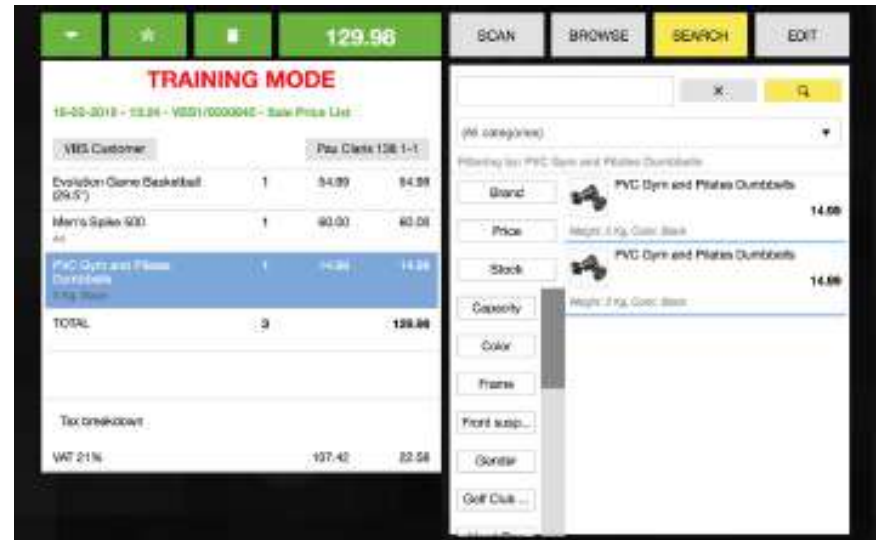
129.98

SCAN
BROWSE
SEARCH
EDIT

TRAINING MODE

15-03-2018 - 13:24 - VBS1/0000040 - Sale Price List

VBS Customer
Pau Claris 136 1-1

| | | | |
|---|---|---|---|
| Evolution Game Basketball (29.5") | 1 | 54.99 | 54.99 |
| Men's Spike 500 All | 1 | 60.00 | 60.00 |
| PVC Gym and Pilates Dumbbells 2 Kg Black | 1 | 14.99 | 14.99 |
| TOTAL | 3 | | 129.98 |

Tax breakdown

| | | |
|---|---|---|
| VAT 21% | 107.42 | 22.56 |

×

(All categories)

Filtering by: PVC Gym and Pilates Dumbbells

Brand
Price
Stock
Capacity
Color
Frame
Front susp...
Gender
Golf Club ...

PVC Gym and Pilates Dumbbells
14.99
Weight: 2 Kg, Color: Black

PVC Gym and Pilates Dumbbells
14.99
Weight: 2 Kg, Color: Black